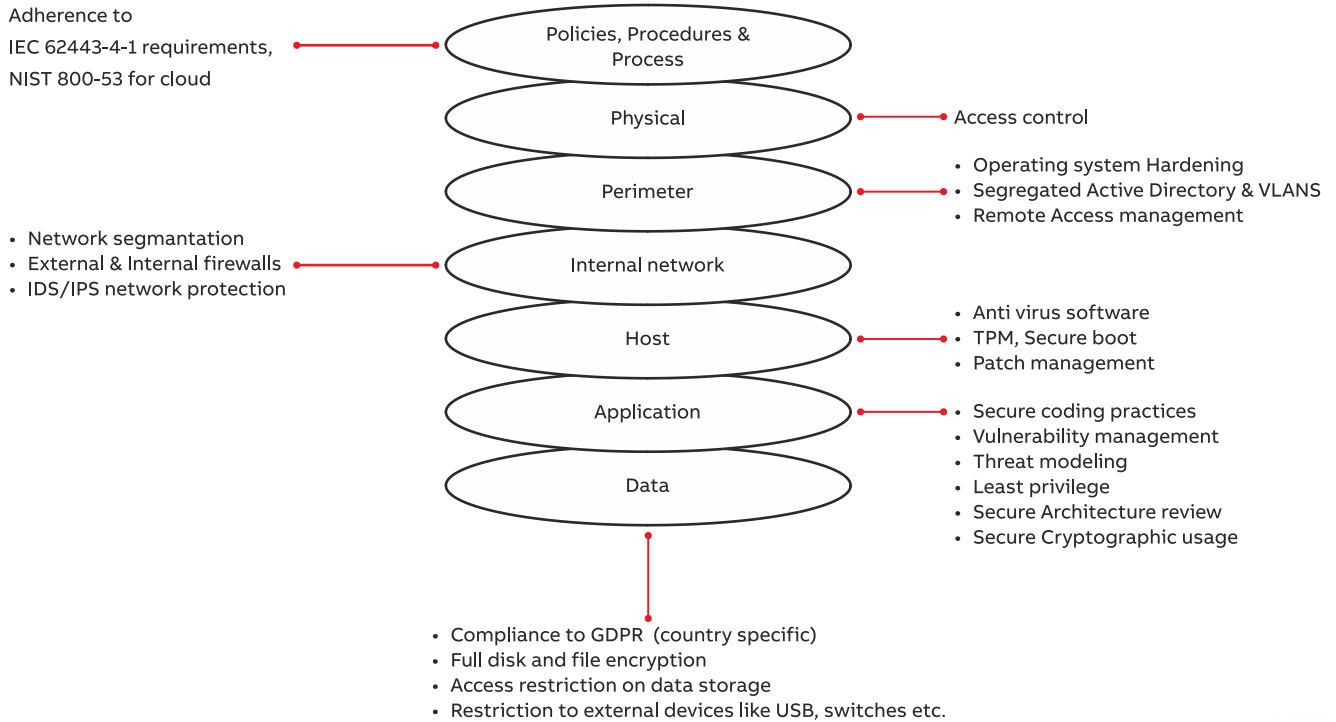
Adherence to
IEC 62443-4-1 requirements,
NIST 800-53 for cloud

Policies, Procedures & Process

Physical

Access control

Perimeter

• Operating system Hardening
• Segregated Active Directory & VLANS
• Remote Access management

• Network segmantation
• External & Internal firewalls
• IDS/IPS network protection

Internal network

Host

• Anti virus software
• TPM, Secure boot
• Patch management

Application

• Secure coding practices
• Vulnerability management
• Threat modeling
• Least privilege
• Secure Architecture review
• Secure Cryptographic usage

Data

• Compliance to GDPR (country specific)
• Full disk and file encryption
• Access restriction on data storage
• Restriction to external devices like USB, switches etc.